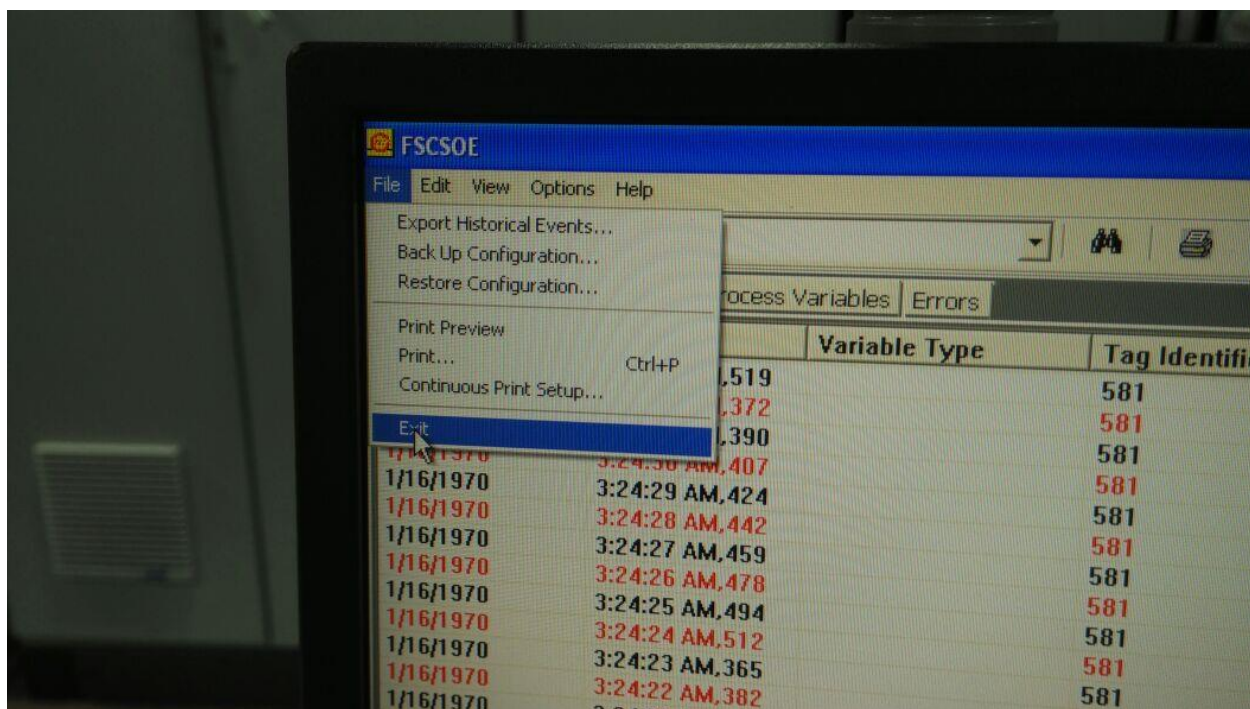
FSCSOE

File Edit View Options Help

Export Historical Events...
Back Up Configuration...
Restore Configuration...

Print Preview
Print... Ctrl+P
Continuous Print Setup...

Exit

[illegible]rocess Variables | Errors

| | | Variable Type | Tag Identifi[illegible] |
|---|---|---|---|
| | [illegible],519 | | 581 |
| | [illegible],372 | | 581 |
| | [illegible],390 | | 581 |
| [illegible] | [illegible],407 | | 581 |
| 1/16/1970 | 3:24:29 AM,424 | | 581 |
| 1/16/1970 | 3:24:28 AM,442 | | 581 |
| 1/16/1970 | 3:24:27 AM,459 | | 581 |
| 1/16/1970 | 3:24:26 AM,478 | | 581 |
| 1/16/1970 | 3:24:25 AM,494 | | 581 |
| 1/16/1970 | 3:24:24 AM,512 | | 581 |
| 1/16/1970 | 3:24:23 AM,365 | | 581 |
| 1/16/1970 | 3:24:22 AM,382 | | 581 |
| 1/16/1970 | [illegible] | | |